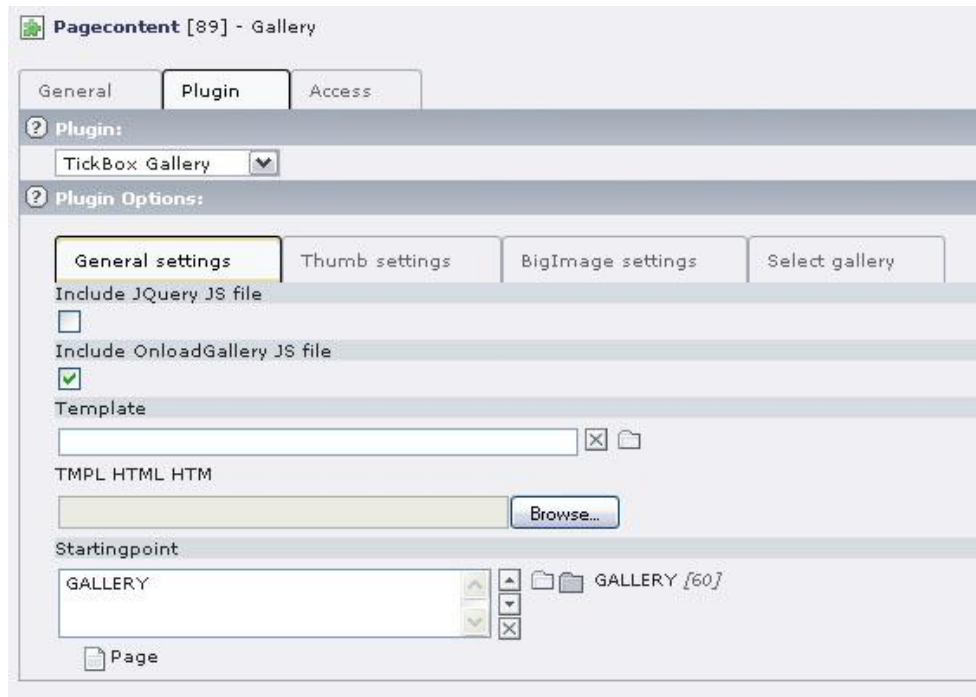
Pagecontent [89] - Gallery

General | Plugin | Access

Plugin:

TickBox Gallery

Plugin Options:

General settings | Thumb settings | BigImage settings | Select gallery

Include JQuery JS file

Include OnloadGallery JS file

Template

TMPL HTML HTM

Browse...

Startingpoint

GALLERY

GALLERY [60]

Page